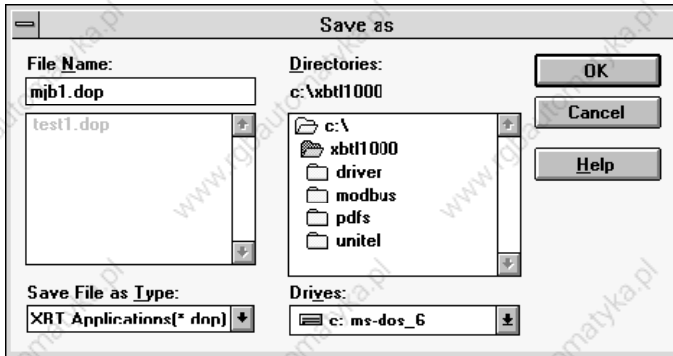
Save as

File Name:
mjb1.dop
test1.dop

Directories:
c:\xbtl1000
c:\
xbtl1000
driver
modbus
pdfs
unitel

OK
Cancel
Help

Save File as Type:
XBT Applications(*.dop)

Drives:
c: ms-dos_6

www.rgbautomatyka.pl